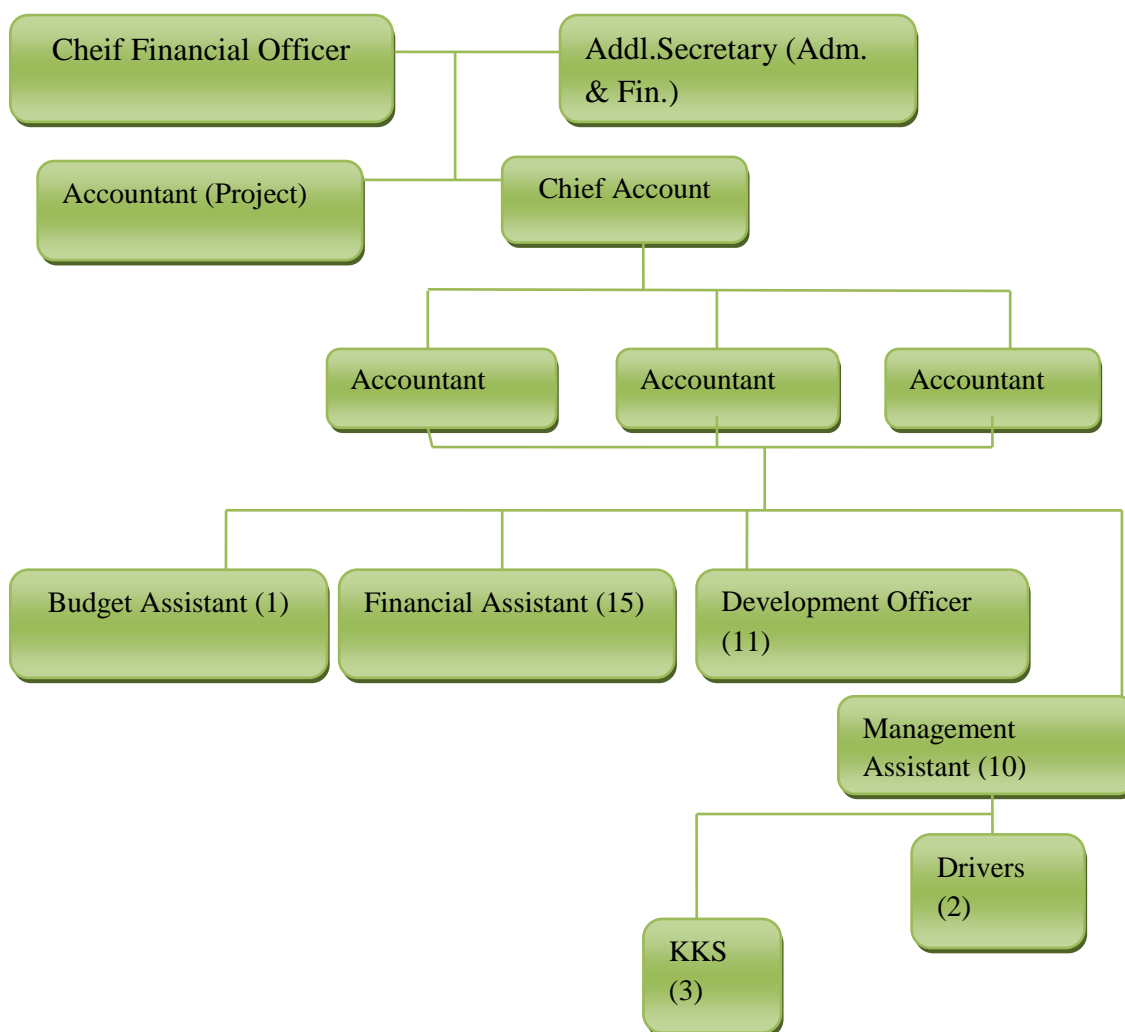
Cheif Financial Officer

Addl.Secretary (Adm. & Fin.)

Accountant (Project)

Chief Account

Accountant

Accountant

Accountant

Budget Assistant (1)

Financial Assistant (15)

Development Officer (11)

Management Assistant (10)

Drivers (2)

KKS (3)